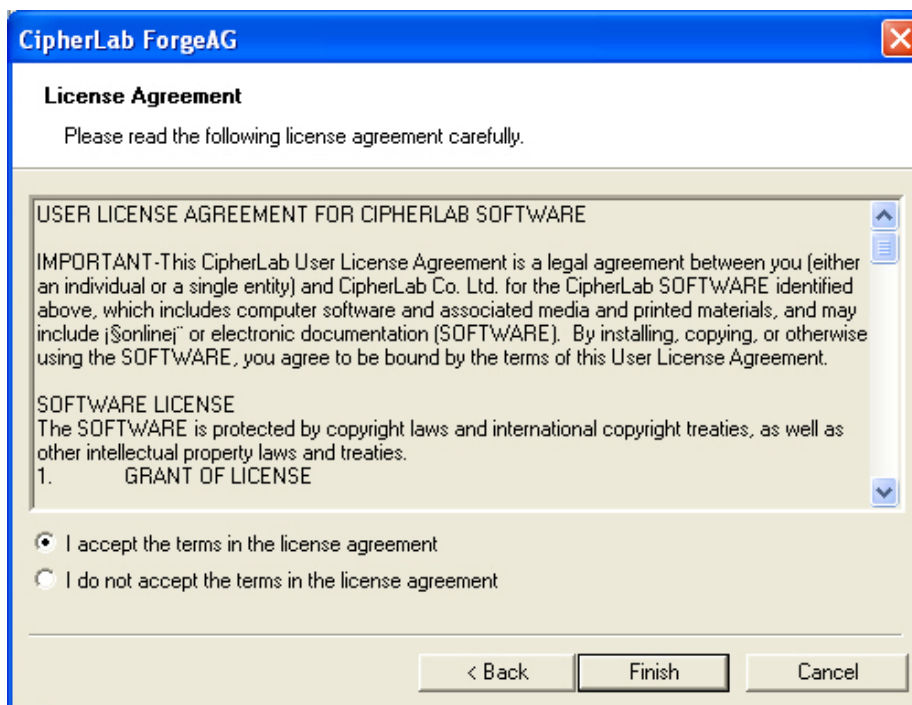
CipherLab ForgeAG

License Agreement

Please read the following license agreement carefully.

USER LICENSE AGREEMENT FOR CIPHERLAB SOFTWARE

IMPORTANT-This CipherLab User License Agreement is a legal agreement between you (either an individual or a single entity) and CipherLab Co. Ltd. for the CipherLab SOFTWARE identified above, which includes computer software and associated media and printed materials, and may include ¡§online¡¨ or electronic documentation (SOFTWARE). By installing, copying, or otherwise using the SOFTWARE, you agree to be bound by the terms of this User License Agreement.

SOFTWARE LICENSE
The SOFTWARE is protected by copyright laws and international copyright treaties, as well as other intellectual property laws and treaties.
1. GRANT OF LICENSE

I accept the terms in the license agreement

I do not accept the terms in the license agreement

< Back

Finish

Cancel